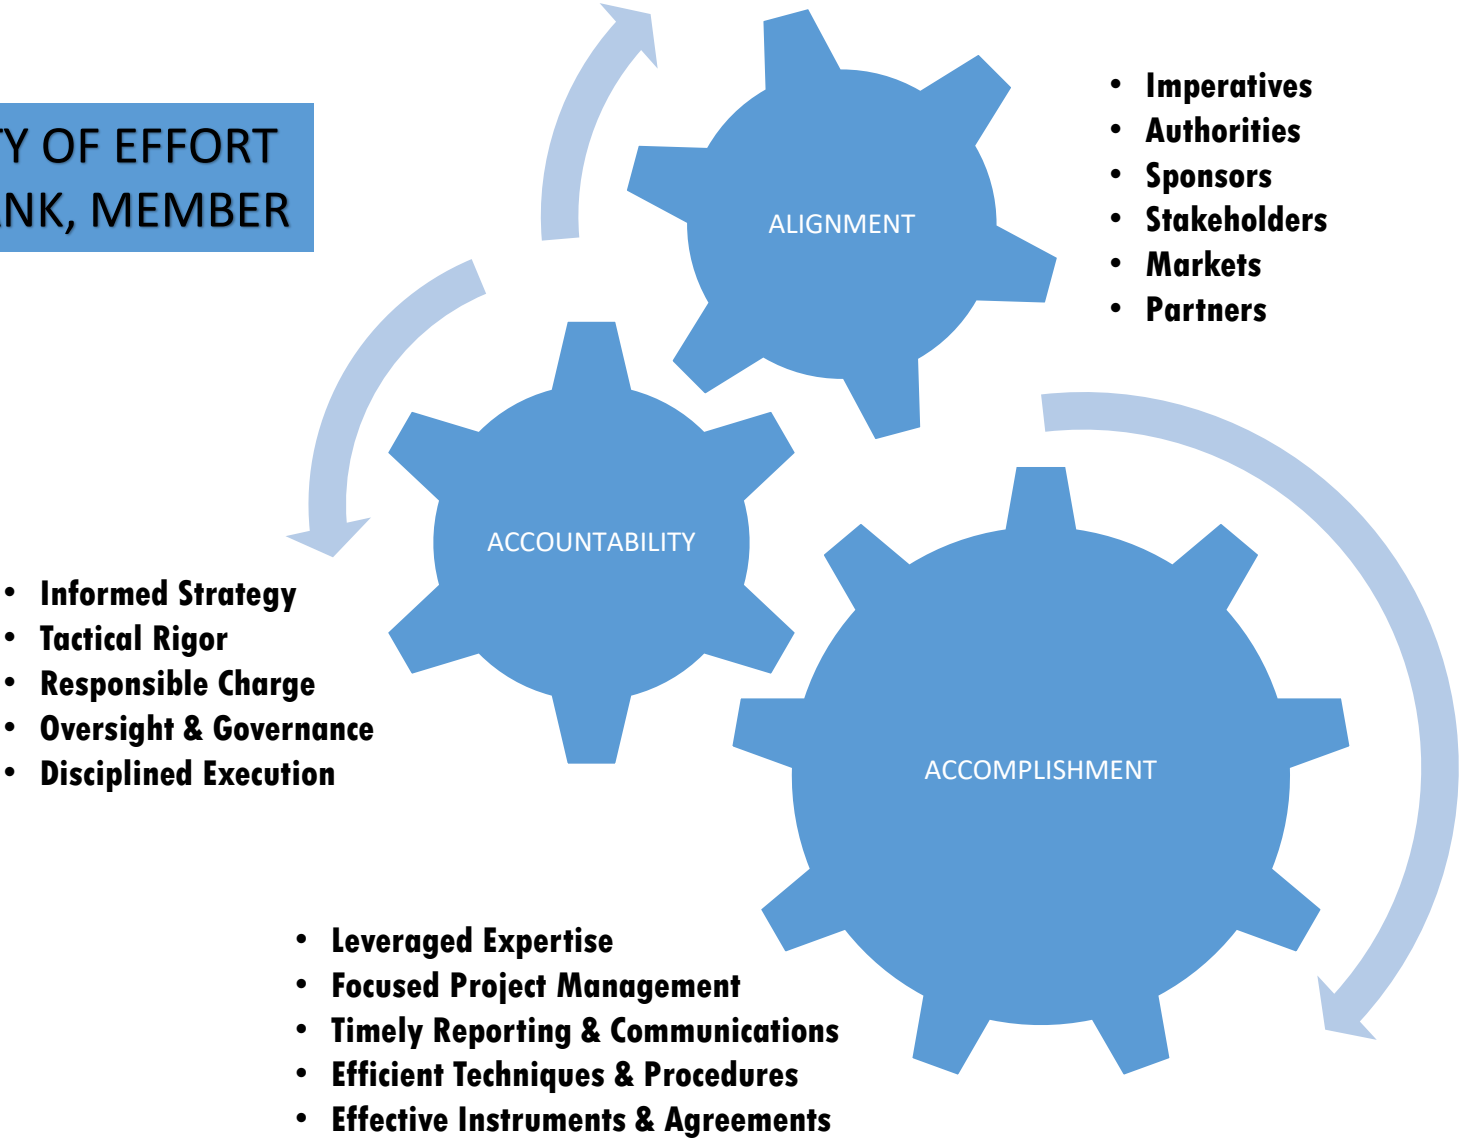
Y OF EFFORT
NK, MEMBER

ALIGNMENT

- Imperatives
- Authorities
- Sponsors
- Stakeholders
- Markets
- Partners

ACCOUNTABILITY

- Informed Strategy
- Tactical Rigor
- Responsible Charge
- Oversight & Governance
- Disciplined Execution

ACCOMPLISHMENT

- Leveraged Expertise
- Focused Project Management
- Timely Reporting & Communications
- Efficient Techniques & Procedures
- Effective Instruments & Agreements